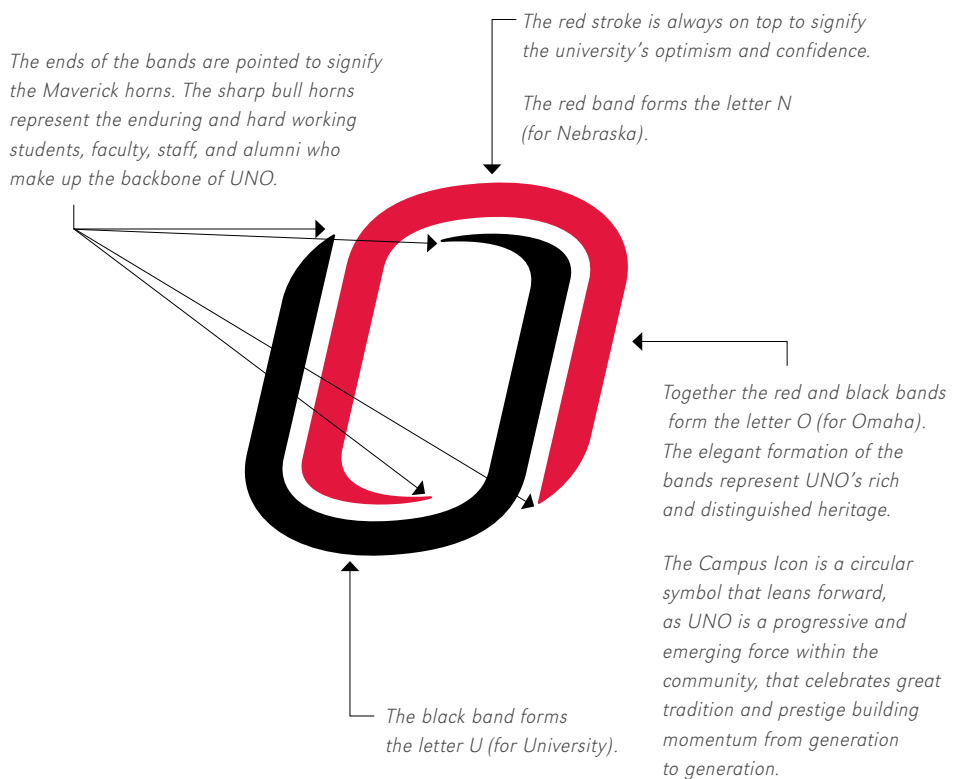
The ends of the bands are pointed to signify the Maverick horns. The sharp bull horns represent the enduring and hard working students, faculty, staff, and alumni who make up the backbone of UNO.

The red stroke is always on top to signify the university's optimism and confidence.

The red band forms the letter N (for Nebraska).

Together the red and black bands form the letter O (for Omaha). The elegant formation of the bands represent UNO's rich and distinguished heritage.

The Campus Icon is a circular symbol that leans forward, as UNO is a progressive and emerging force within the community, that celebrates great tradition and prestige building momentum from generation to generation.

The black band forms the letter U (for University).